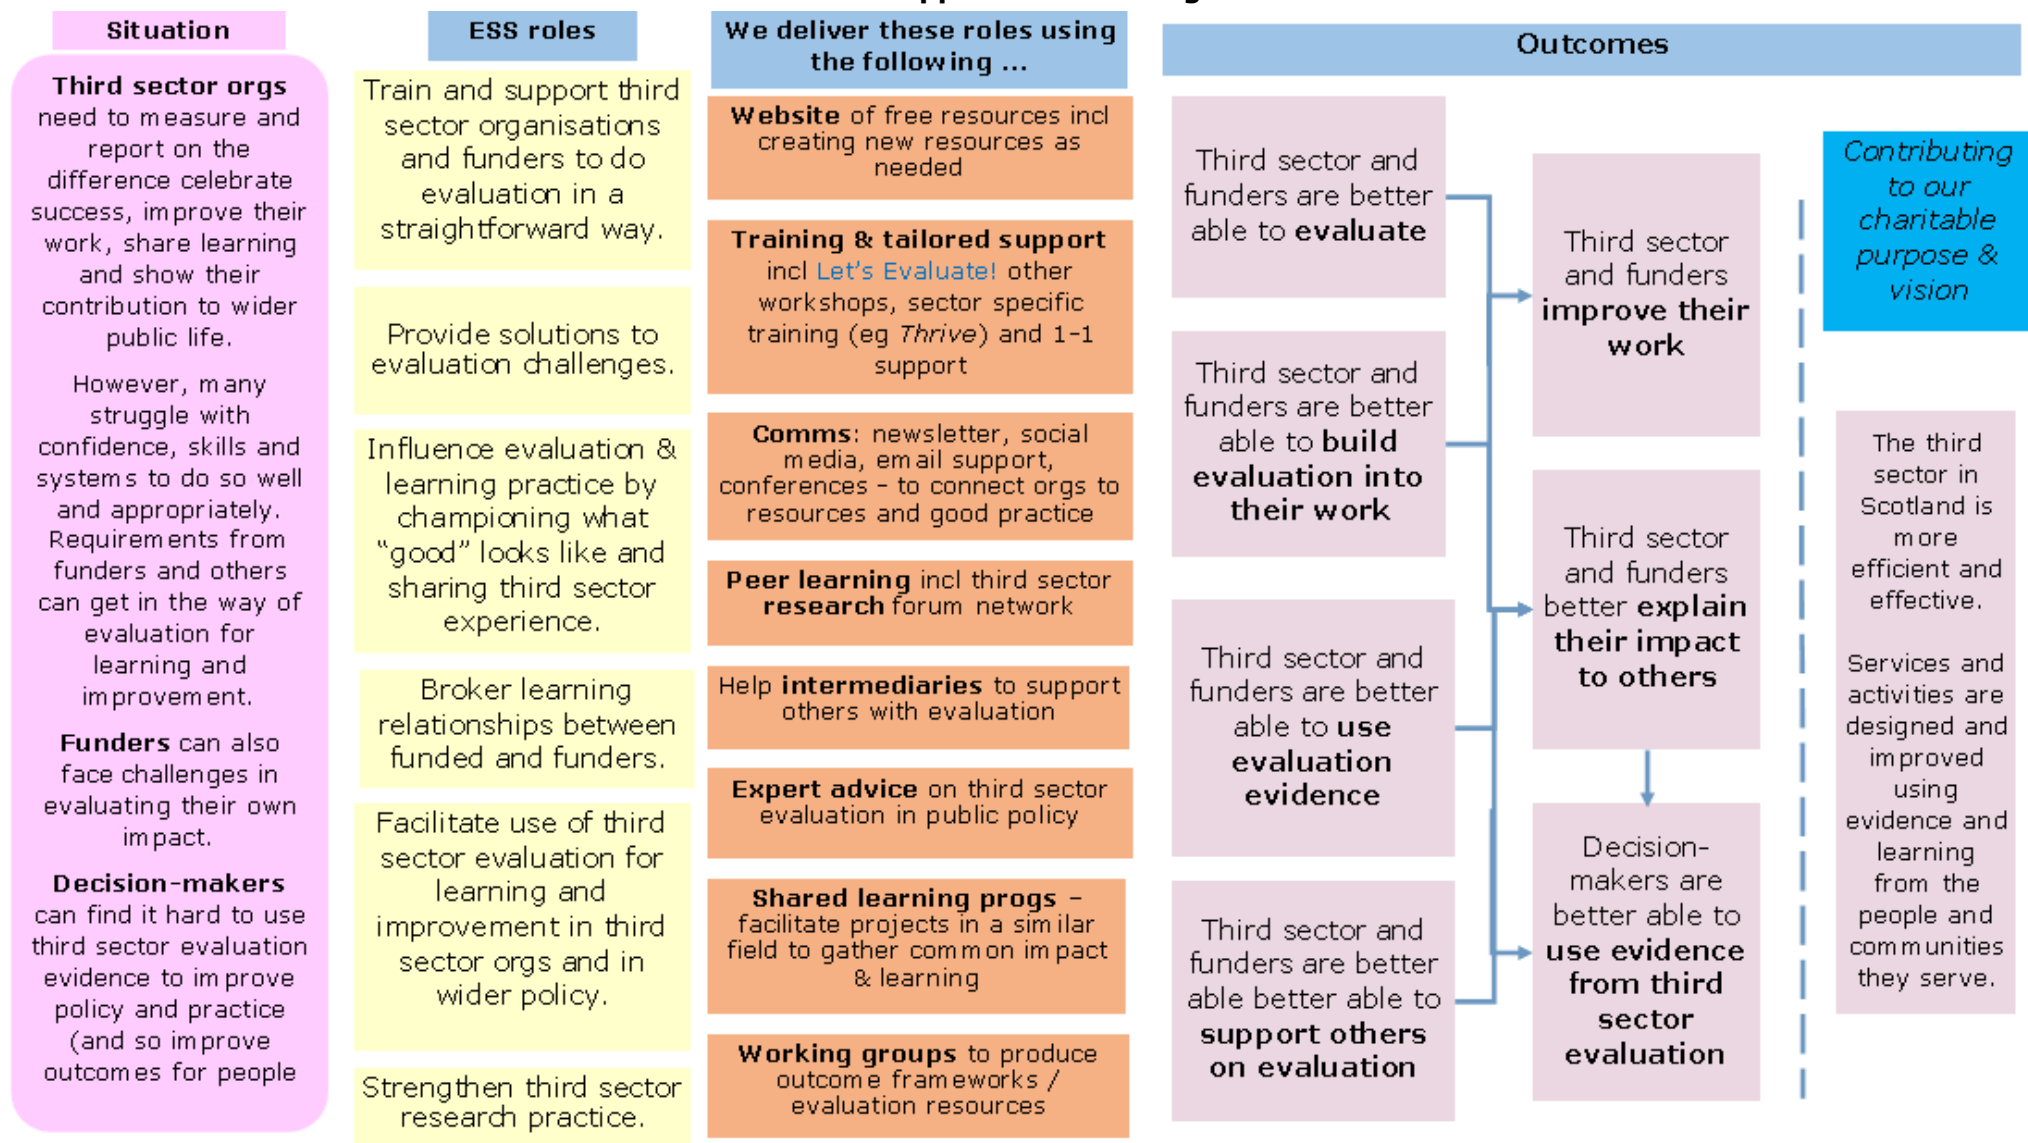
Situation

**Third sector orgs** need to measure and report on the difference celebrate success, improve their work, share learning and show their contribution to wider public life.

However, many struggle with confidence, skills and systems to do so well and appropriately. Requirements from funders and others can get in the way of evaluation for learning and improvement.

**Funders** can also face challenges in evaluating their own impact.

**Decision-makers** can find it hard to use third sector evaluation evidence to improve policy and practice (and so improve outcomes for people

ESS roles

Train and support third sector organisations and funders to do evaluation in a straightforward way.

Provide solutions to evaluation challenges.

Influence evaluation & learning practice by championing what "good" looks like and sharing third sector experience.

Broker learning relationships between funded and funders.

Facilitate use of third sector evaluation for learning and improvement in third sector orgs and in wider policy.

Strengthen third sector research practice.

We deliver these roles using the following ...

**Website** of free resources incl creating new resources as needed

**Training & tailored support** incl Let's Evaluate! other workshops, sector specific training (eg *Thrive*) and 1-1 support

**Comms**: newsletter, social media, email support, conferences – to connect orgs to resources and good practice

**Peer learning** incl third sector **research** forum network

Help **intermediaries** to support others with evaluation

**Expert advice** on third sector evaluation in public policy

**Shared learning progs** – facilitate projects in a similar field to gather common impact & learning

**Working groups** to produce outcome frameworks / evaluation resources

Outcomes

Third sector and funders are better able to **evaluate**

Third sector and funders are better able to **build evaluation into their work**

Third sector and funders are better able to **use evaluation evidence**

Third sector and funders are better able better able to **support others on evaluation**

Third sector and funders **improve their work**

Third sector and funders better **explain their impact to others**

Decision-makers are better able to **use evidence from third sector evaluation**

*Contributing to our charitable purpose & vision*

The third sector in Scotland is more efficient and effective.

Services and activities are designed and improved using evidence and learning from the people and communities they serve.